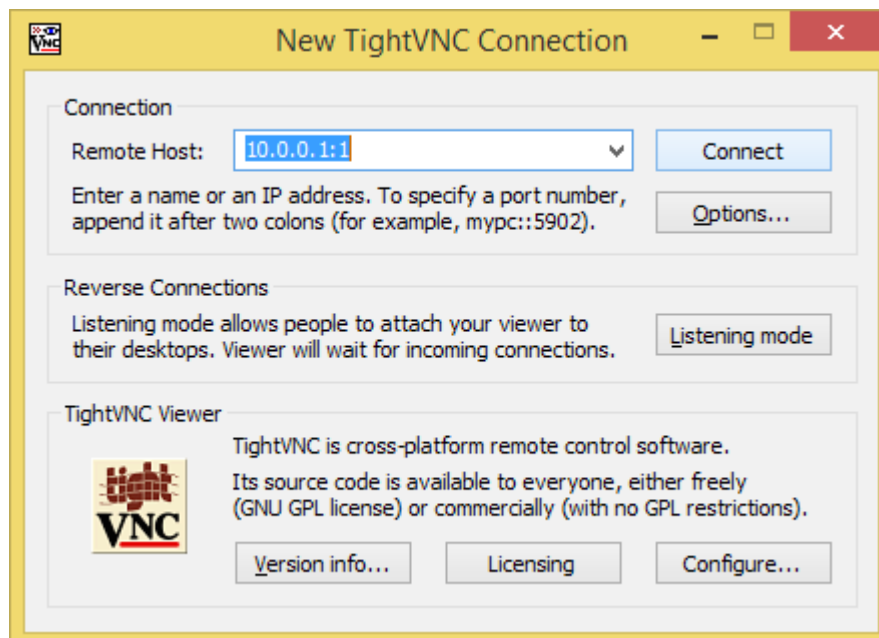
New TightVNC Connection

Connection

Remote Host: 10.0.0.1:1

Connect

Enter a name or an IP address. To specify a port number, append it after two colons (for example, mypc::5902).

Options...

Reverse Connections

Listening mode allows people to attach your viewer to their desktops. Viewer will wait for incoming connections.

Listening mode

TightVNC Viewer

tight VNC

TightVNC is cross-platform remote control software.

Its source code is available to everyone, either freely (GNU GPL license) or commercially (with no GPL restrictions).

Version info...

Licensing

Configure...